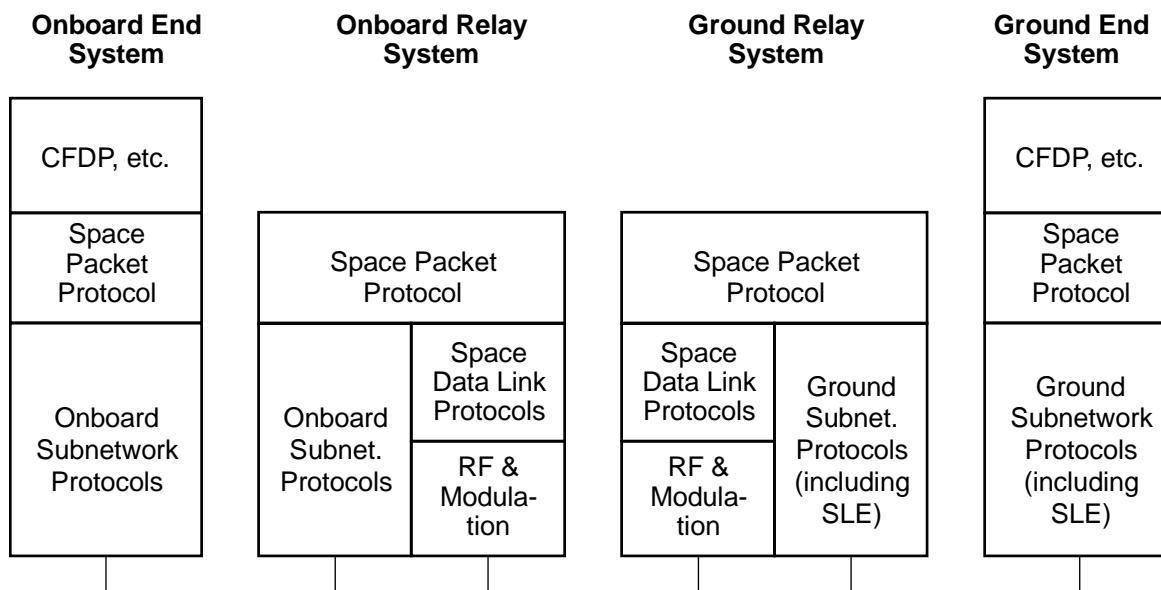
Onboard End System

CFDP, etc.

Space Packet Protocol

Onboard Subnetwork Protocols

Onboard Relay System

Space Packet Protocol

Onboard Subnet. Protocols

Space Data Link Protocols

RF & Modulation

Ground Relay System

Space Packet Protocol

Space Data Link Protocols

RF & Modulation

Ground Subnet. Protocols (including SLE)

Ground End System

CFDP, etc.

Space Packet Protocol

Ground Subnetwork Protocols (including SLE)